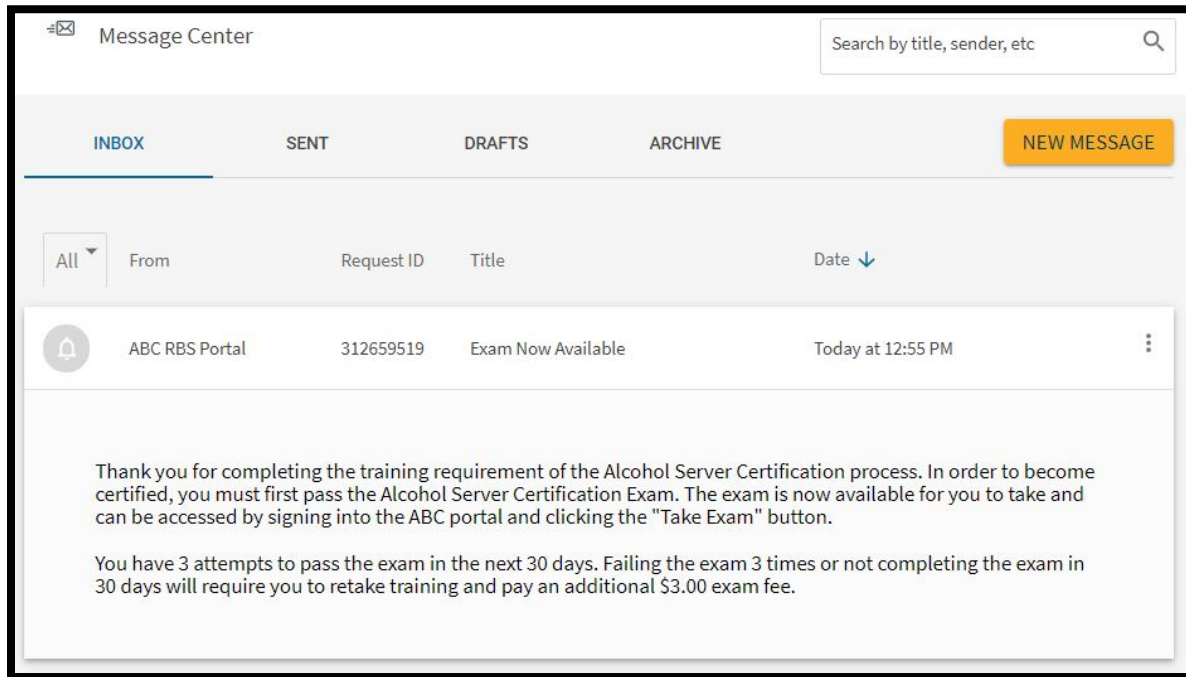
Message Center

Search by title, sender, etc

INBOX SENT DRAFTS ARCHIVE

NEW MESSAGE

| All | From | Request ID | Title | Date |
|---|---|---|---|---|
| | ABC RBS Portal | 312659519 | Exam Now Available | Today at 12:55 PM |

Thank you for completing the training requirement of the Alcohol Server Certification process. In order to become certified, you must first pass the Alcohol Server Certification Exam. The exam is now available for you to take and can be accessed by signing into the ABC portal and clicking the "Take Exam" button.

You have 3 attempts to pass the exam in the next 30 days. Failing the exam 3 times or not completing the exam in 30 days will require you to retake training and pay an additional $3.00 exam fee.